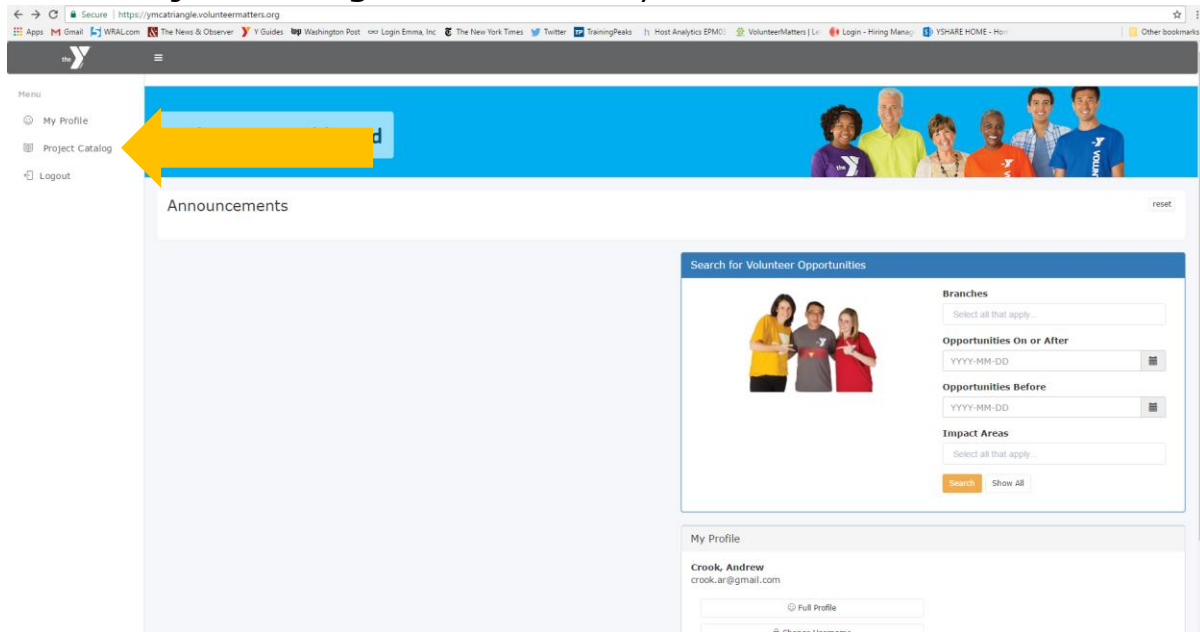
Secure | https://ymcatriangle.volunteermatters.org

Apps Gmail WRAL.com The News & Observer Y Guides Washington Post Login Emma, Inc The New York Times Twitter TrainingPeaks Host Analytics EPM0 VolunteerMatters | Le Login - Hiring Manag YSHARE HOME - Hom Other bookmarks

the Y

≡

Menu

My Profile

Project Catalog

Logout

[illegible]d

Announcements

reset

Search for Volunteer Opportunities

Branches

Select all that apply...

Opportunities On or After

YYYY-MM-DD

Opportunities Before

YYYY-MM-DD

Impact Areas

Select all that apply...

Search

Show All

My Profile

Crook, Andrew
crook.ar@gmail.com

Full Profile

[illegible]